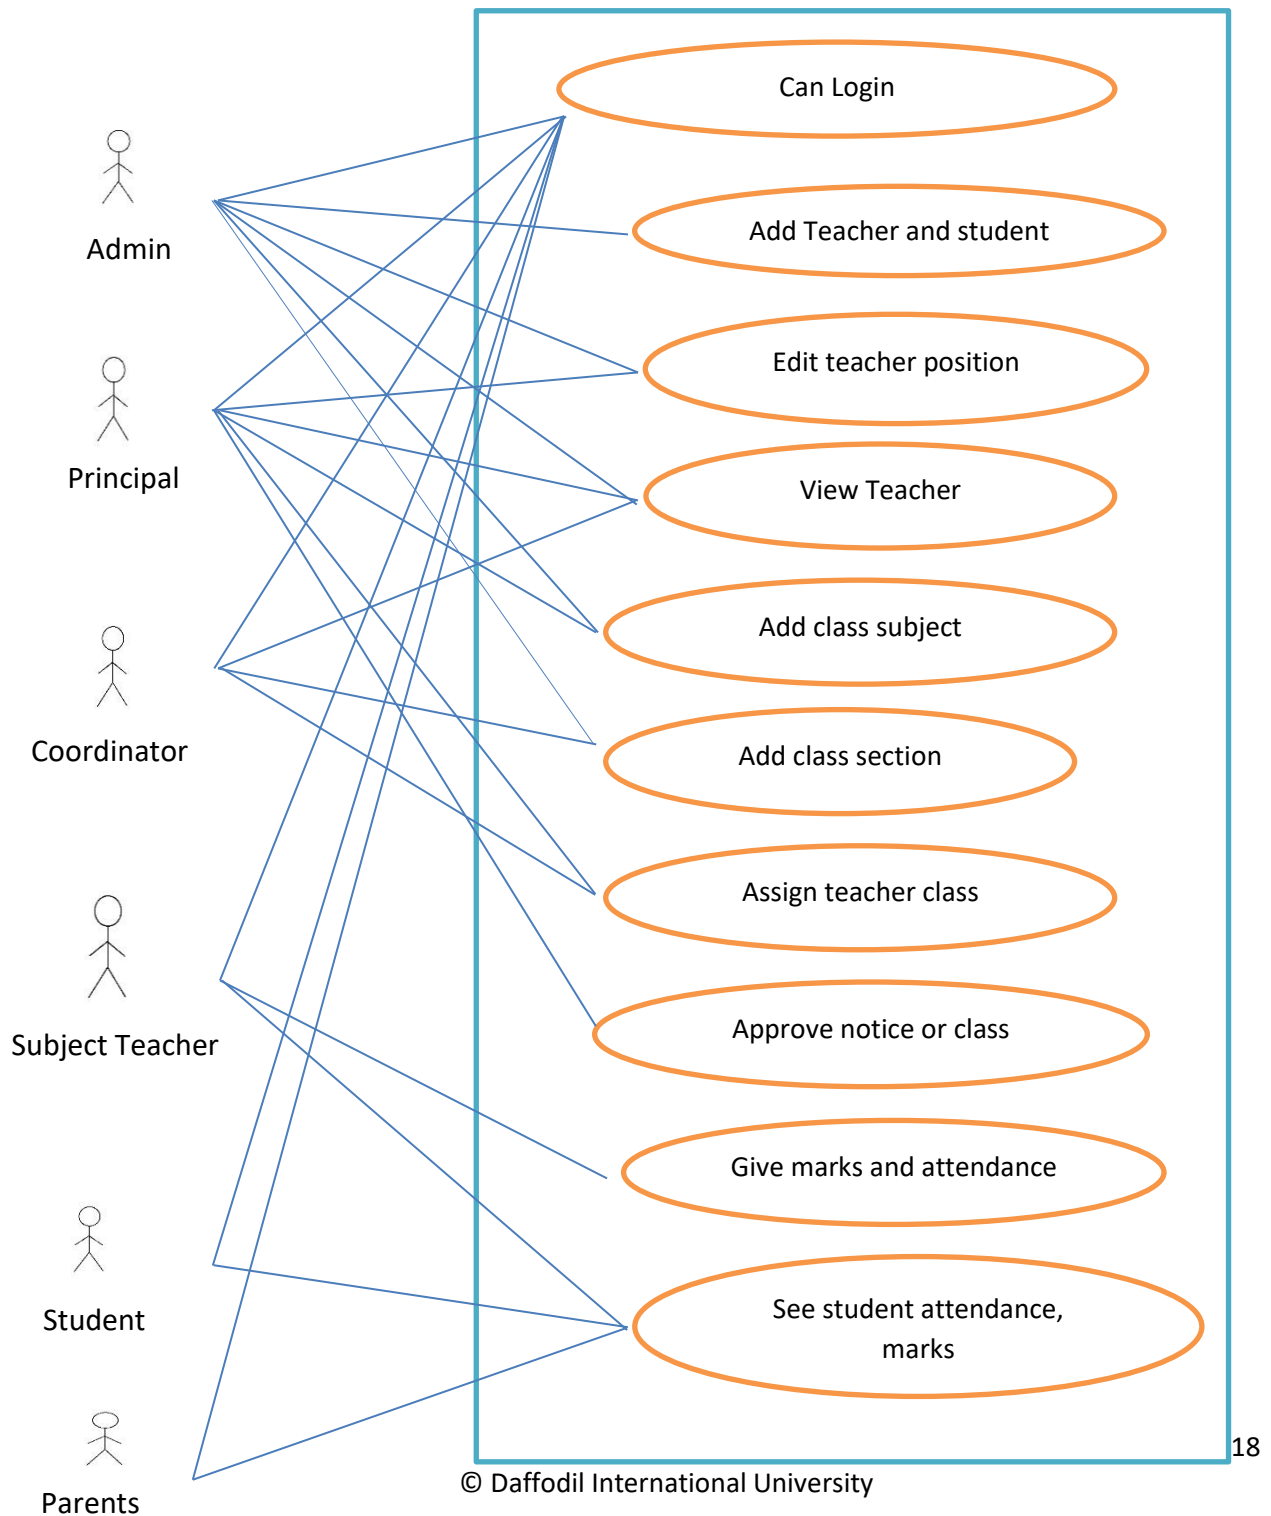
Admin

Principal

Coordinator

Subject Teacher

Student

Parents

Can Login

Add Teacher and student

Edit teacher position

View Teacher

Add class subject

Add class section

Assign teacher class

Approve notice or class

Give marks and attendance

See student attendance, marks

18

© Daffodil International University